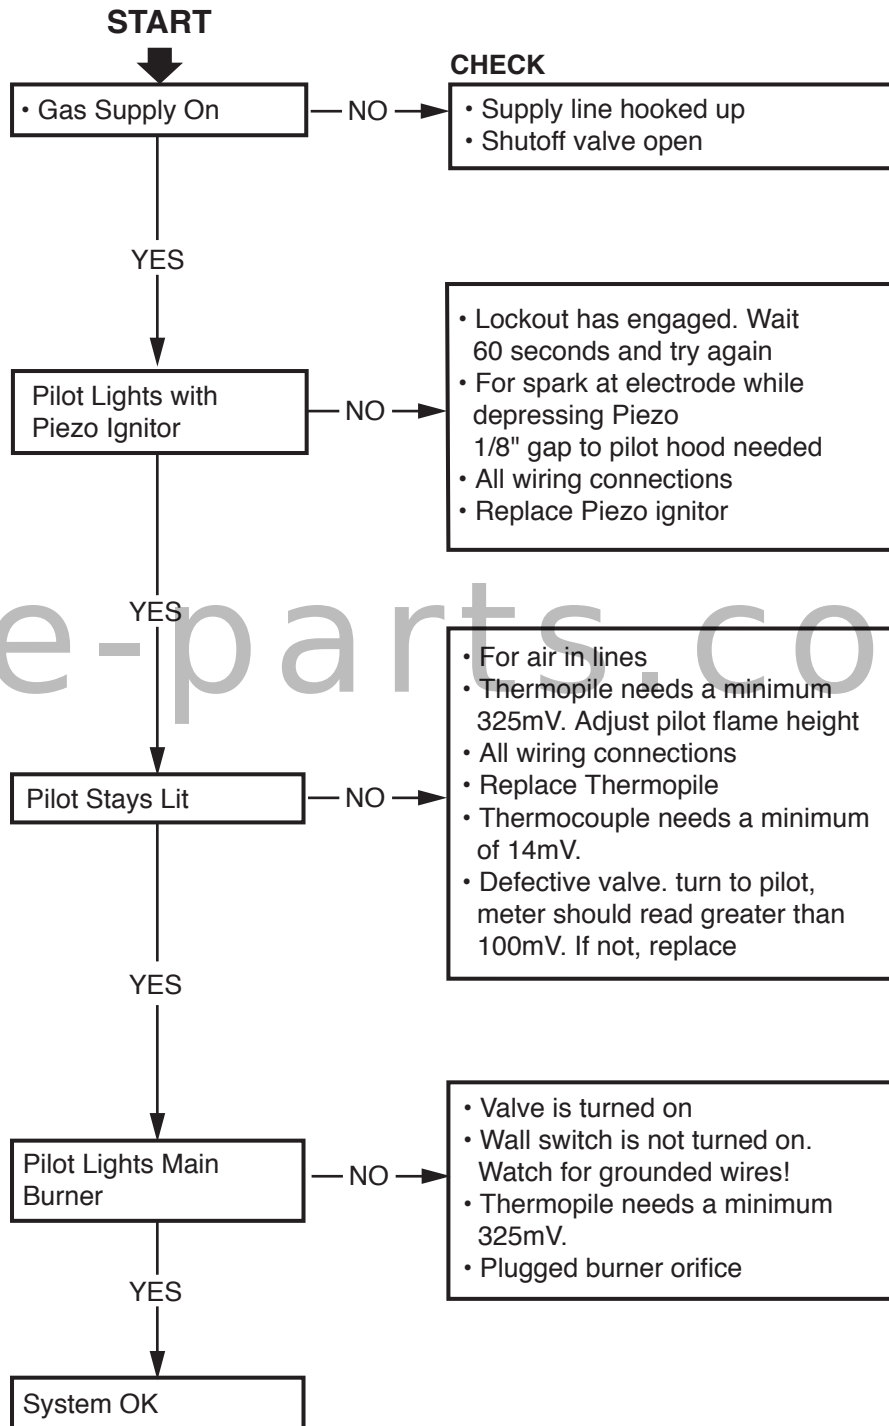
START

• Gas Supply On

NO

CHECK

• Supply line hooked up
• Shutoff valve open

YES

Pilot Lights with Piezo Ignitor

NO

• Lockout has engaged. Wait 60 seconds and try again
• For spark at electrode while depressing Piezo 1/8" gap to pilot hood needed
• All wiring connections
• Replace Piezo ignitor

YES

e-parts.co

Pilot Stays Lit

NO

• For air in lines
• Thermopile needs a minimum 325mV. Adjust pilot flame height
• All wiring connections
• Replace Thermopile
• Thermocouple needs a minimum of 14mV.
• Defective valve. turn to pilot, meter should read greater than 100mV. If not, replace

YES

Pilot Lights Main Burner

NO

• Valve is turned on
• Wall switch is not turned on. Watch for grounded wires!
• Thermopile needs a minimum 325mV.
• Plugged burner orifice

YES

System OK